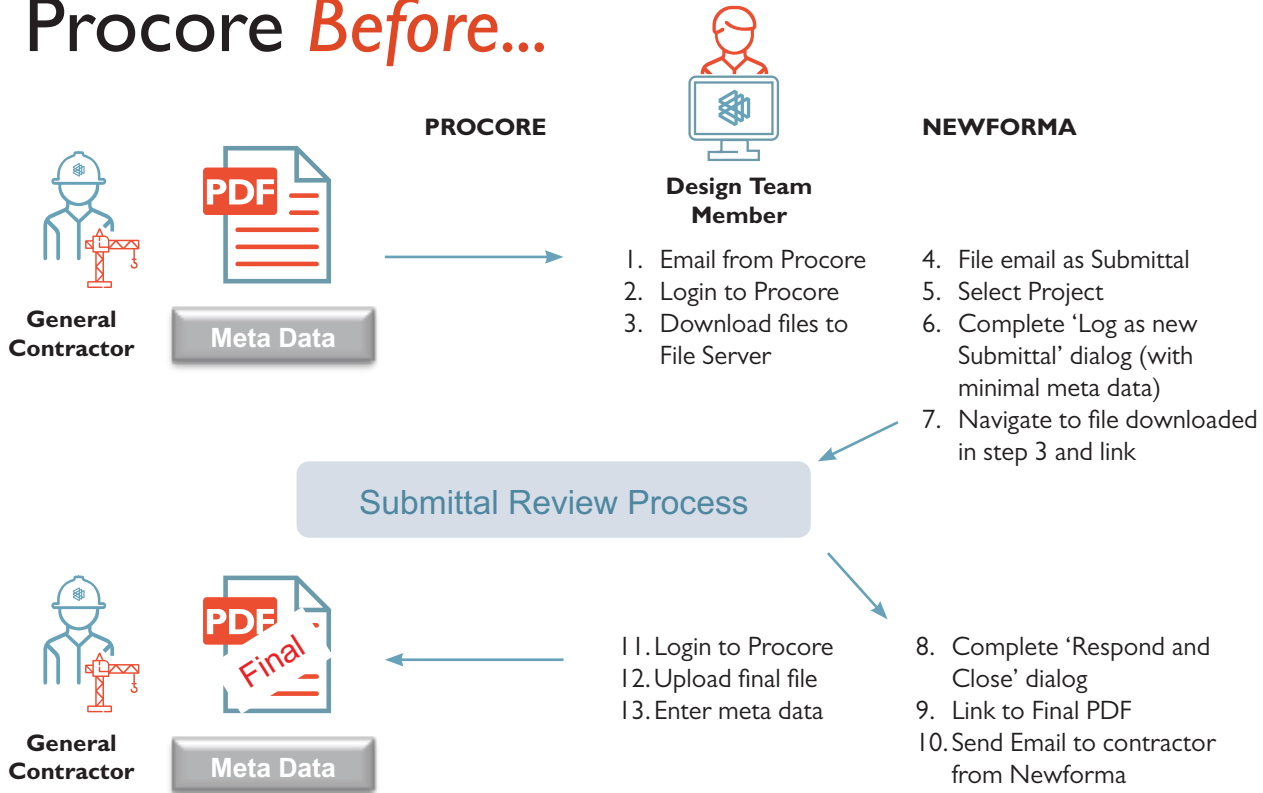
Procore Before...

PROCORE

NEWFORMA

Design Team Member

General Contractor

PDF

Meta Data

1. Email from Procore
2. Login to Procore
3. Download files to File Server

4. File email as Submittal
5. Select Project
6. Complete ‘Log as new Submittal’ dialog (with minimal meta data)
7. Navigate to file downloaded in step 3 and link

Submittal Review Process

General Contractor

PDF

Final

Meta Data

11. Login to Procore
12. Upload final file
13. Enter meta data

8. Complete ‘Respond and Close’ dialog
9. Link to Final PDF
10. Send Email to contractor from Newforma